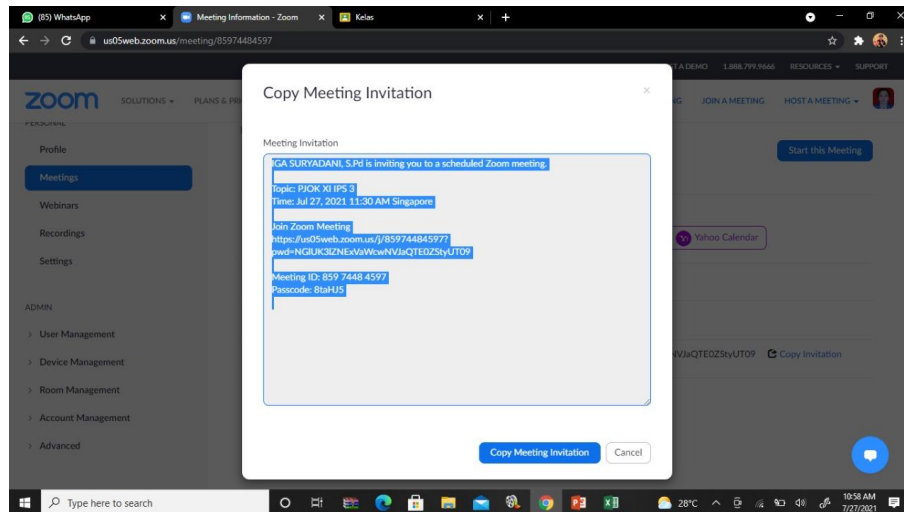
(85) WhatsApp
Meeting Information - Zoom
Kelas
us05web.zoom.us/meeting/85974484597

T A DEMO 1.888.799.9666 RESOURCES SUPPORT

zoom SOLUTIONS PLANS & PR

JOIN A MEETING HOST A MEETING

PERSONAL
Profile
Meetings
Webinars
Recordings
Settings

ADMIN
User Management
Device Management
Room Management
Account Management
Advanced

Start this Meeting
Yahoo Calendar
NVJaQTE0ZStyUT09 Copy Invitation

Copy Meeting Invitation

Meeting Invitation

IGA SURYADANI, S.Pd is inviting you to a scheduled Zoom meeting.

Topic: PJOK XI IPS 3
Time: Jul 27, 2021 11:30 AM Singapore

Join Zoom Meeting
https://us05web.zoom.us/j/85974484597?pwd=NGlUK3lZNExVaWcwNVJaQTE0ZStyUT09

Meeting ID: 859 7448 4597
Passcode: 8taHJ5

Copy Meeting Invitation
Cancel

Type here to search
28°C
10:58 AM
7/27/2021